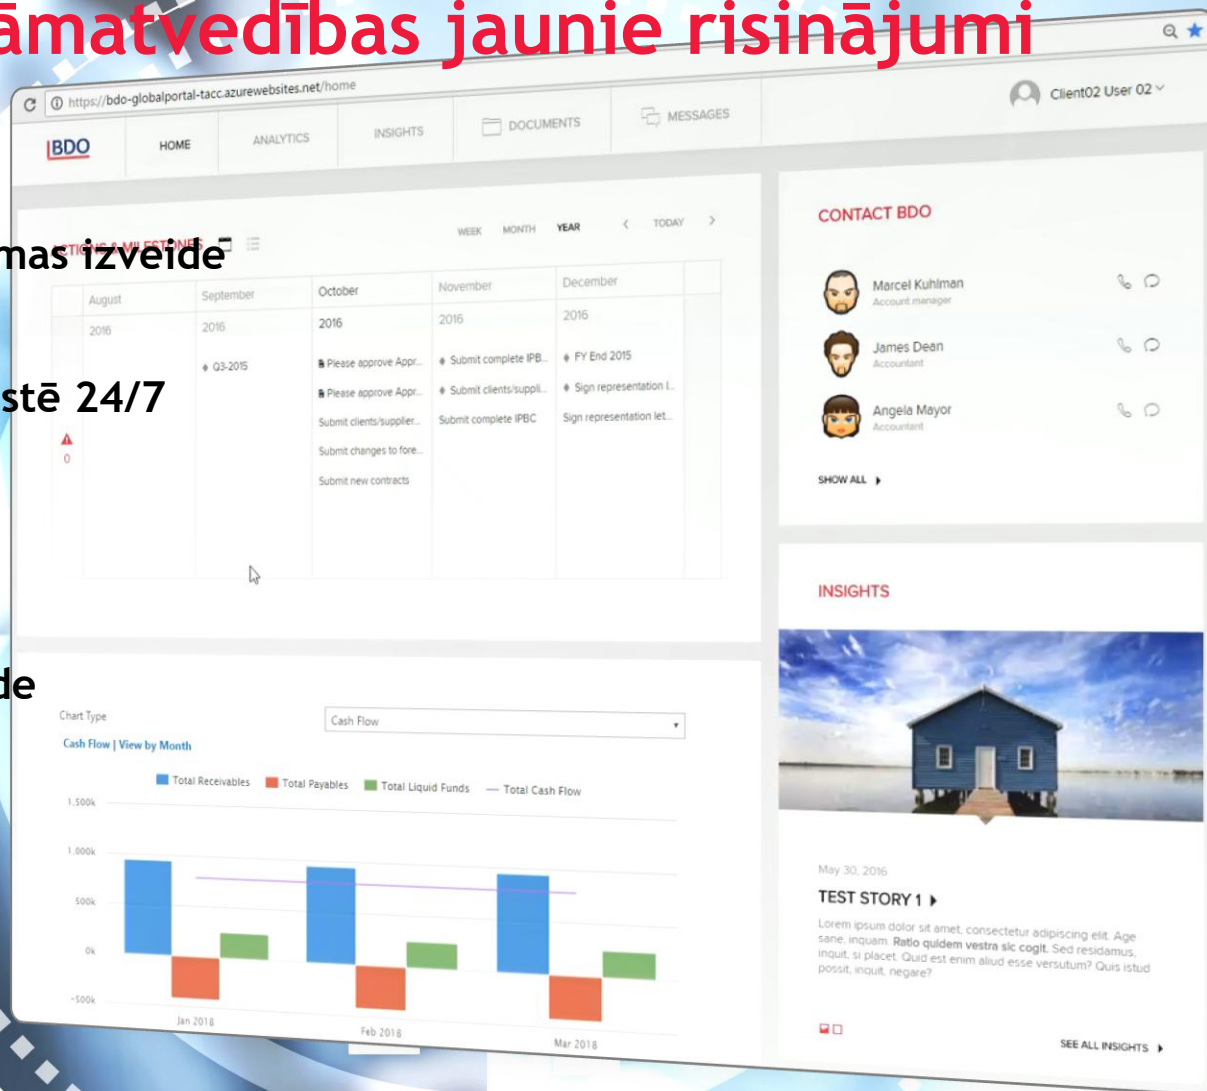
āmatvedības jaunie risinājumi

https://bdo-globalportal-tacc.azurewebsites.net/home

Client02 User 02

BDO HOME ANALYTICS INSIGHTS DOCUMENTS MESSAGES

mas izveide

stē 24/7

de

WEEK MONTH YEAR TODAY

| August | September | October | November | December |
|---|---|---|---|---|
| 2016 | 2016 | 2016 | 2016 | 2016 |
| | Q3-2015 | Please approve Appr... | Submit complete IPB... | FY End 2015 |
| | | Please approve Appr... | Submit clients/suppli... | Sign representation l... |
| | | Submit clients/supplier... | Submit complete IPBC | Sign representation let... |
| | | Submit changes to fore... | | |
| | | Submit new contracts | | |

0

CONTACT BDO

Marcel Kuhlman
Account manager

James Dean
Accountant

Angela Mayor
Accountant

SHOW ALL

INSIGHTS

May 30, 2016

TEST STORY 1

Lorem ipsum dolor sit amet, consectetur adipiscing elit. Age sane, inquam. Ratio quidem vestra sic cogit. Sed residamus, inquit, si placet. Quid est enim aliud esse versutum? Quis istud possit, inquit, negare?

SEE ALL INSIGHTS

Chart Type
Cash Flow
Cash Flow | View by Month

Total Receivables Total Payables Total Liquid Funds Total Cash Flow

1.500k
1.000k
500k
0k
-500k

Jan 2018 Feb 2018 Mar 2018